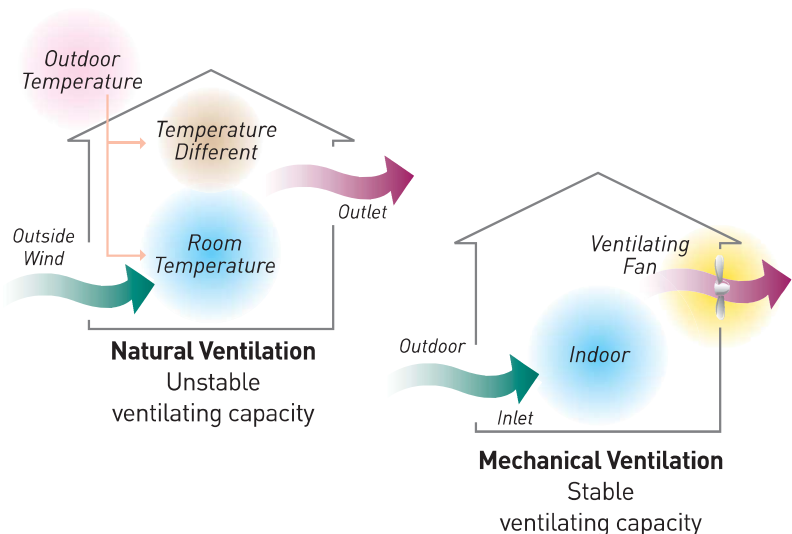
Outdoor Temperature

Temperature Different

Outlet

Outside Wind

Room Temperature

Natural Ventilation
Unstable ventilating capacity

Ventilating Fan

Outdoor

Indoor

Inlet

Mechanical Ventilation
Stable ventilating capacity